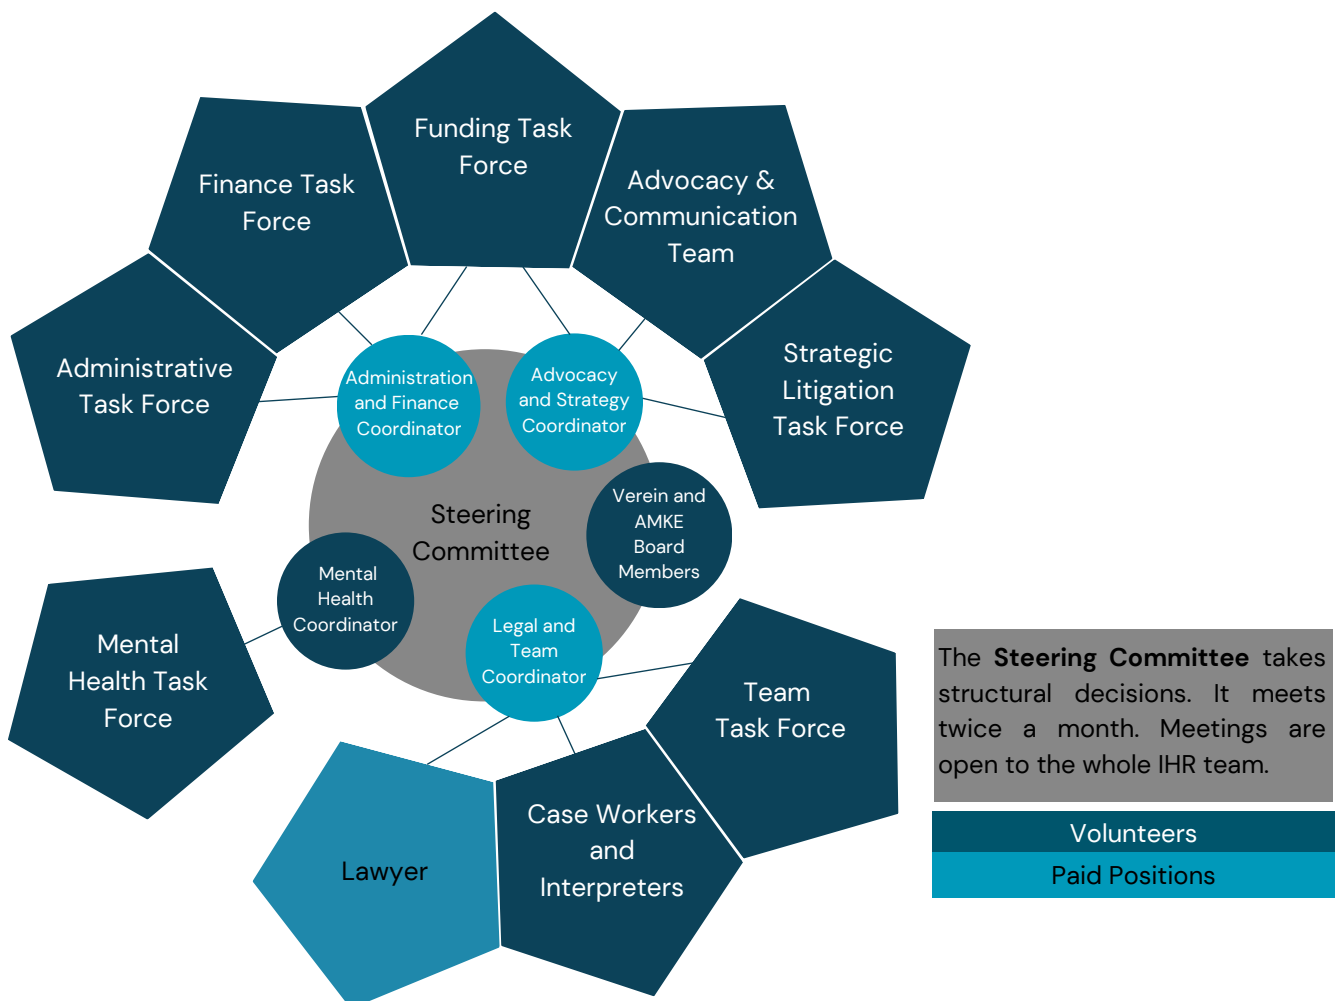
Funding Task Force

Finance Task Force

Advocacy & Communication Team

Administrative Task Force

Strategic Litigation Task Force

Administration and Finance Coordinator

Advocacy and Strategy Coordinator

Steering Committee

Verein and AMKE Board Members

Mental Health Coordinator

Legal and Team Coordinator

Mental Health Task Force

Team Task Force

Lawyer

Case Workers and Interpreters

The **Steering Committee** takes structural decisions. It meets twice a month. Meetings are open to the whole IHR team.

Volunteers

Paid Positions